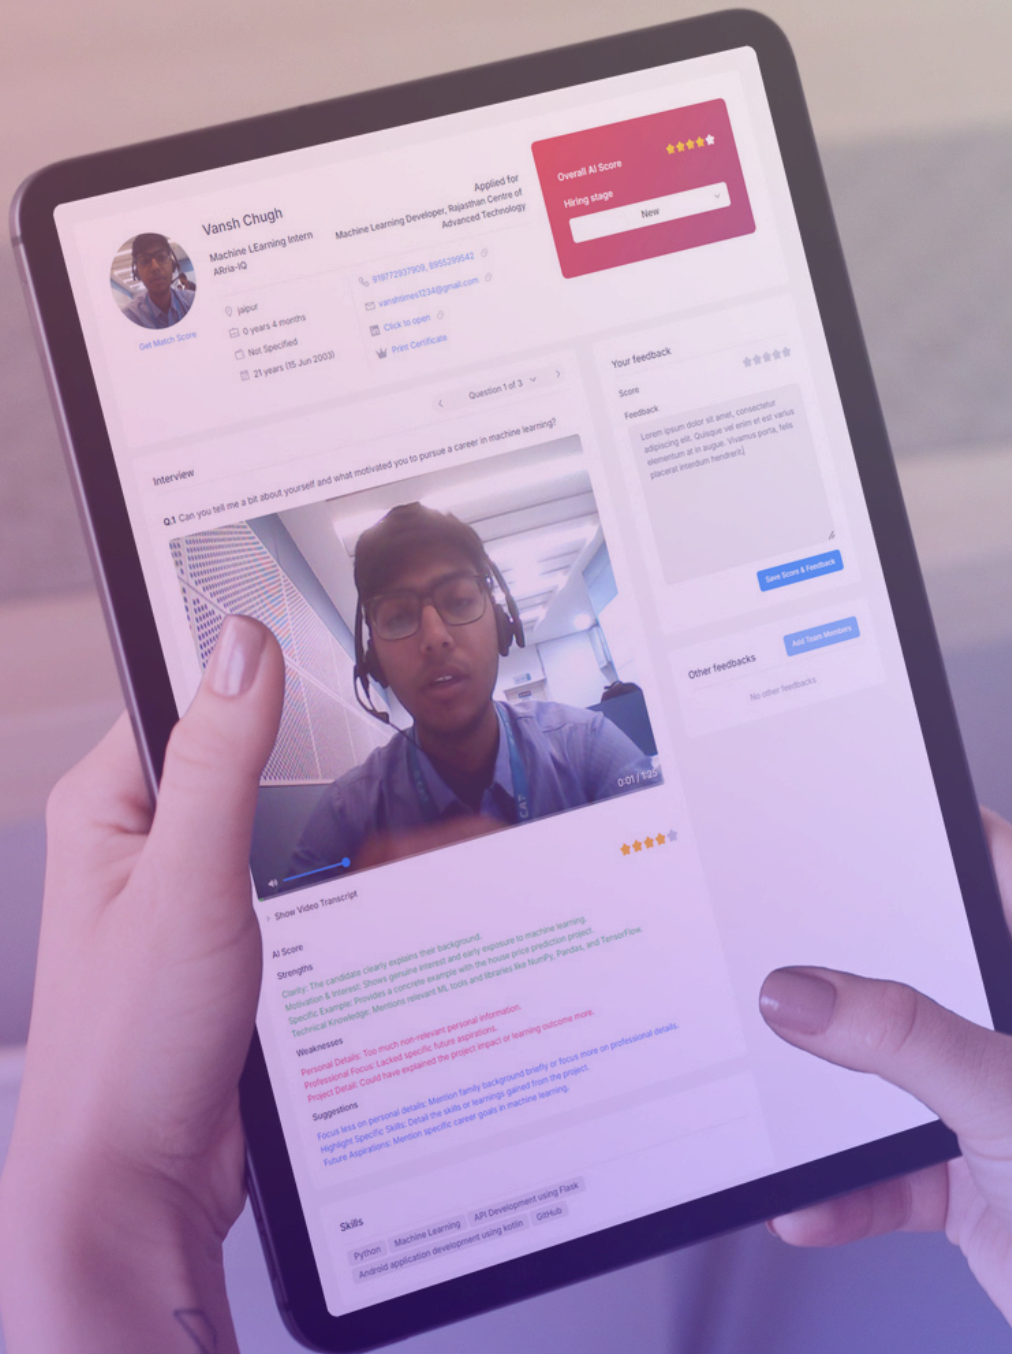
Vansh Chugh
Machine Learning Intern
ARria-IQ

Get Match Score

Jaipur
0 years 4 months
Not Specified
21 years (15 Jun 2003)

Applied for
Machine Learning Developer, Rajasthan Centre of Advanced Technology

919772937909, 8955299542
vanshjones1234@gmail.com
Click to open
Print Certificate

Overall AI Score
Hiring stage
New

Question 1 of 3

Interview
Q.1 Can you tell me a bit about yourself and what motivated you to pursue a career in machine learning?

0:01 / 1:25

Show Video Transcript

AI Score
Strengths
Clarity: The candidate clearly explains their background.
Motivation & Interest: Shows genuine interest and early exposure to machine learning.
Specific Example: Provides a concrete example with the house price prediction project.
Technical Knowledge: Mentions relevant ML tools and libraries like NumPy, Pandas, and TensorFlow.

Weaknesses
Personal Details: Too much non-relevant personal information.
Professional Focus: Lacked specific future aspirations.
Project Detail: Could have explained the project impact or learning outcome more.

Suggestions
Focus less on personal details: Mention family background briefly or focus more on professional details.
Highlight Specific Skills: Detail the skills or learnings gained from the project.
Future Aspirations: Mention specific career goals in machine learning.

Skills
Python
Machine Learning
API Development using Flask
Android application development using kotlin
GitHub

Your feedback
Score
Feedback
Lorem ipsum dolor sit amet, consectetur adipiscing elit. Quisque vel enim et est varius elementum at in augue. Vivamus porta, felis placerat interdum hendrerit.
Save Score & Feedback

Add Team Members
Other feedbacks
No other feedbacks